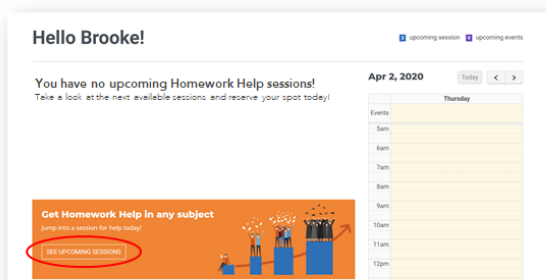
Hello Brooke!

upcoming session upcoming events

You have no upcoming Homework Help sessions!
Take a look at the next available sessions and reserve your spot today!

Apr 2, 2020

Today < >

Thursday

Events
5am
6am
7am
8am
9am
10am
11am
12pm

Get Homework Help in any subject
Jump into a session for help today!

SEE UPCOMING SESSIONS